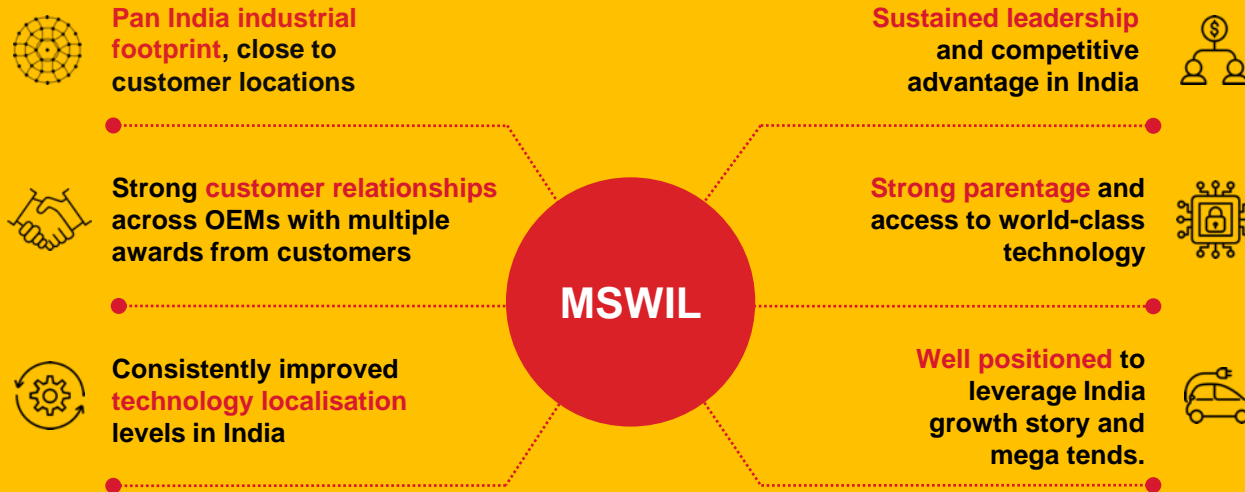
Pan India industrial footprint, close to customer locations

Strong customer relationships across OEMs with multiple awards from customers

Consistently improved technology localisation levels in India

MSWIL

Sustained leadership and competitive advantage in India

Strong parentage and access to world-class technology

Well positioned to leverage India growth story and mega tends.